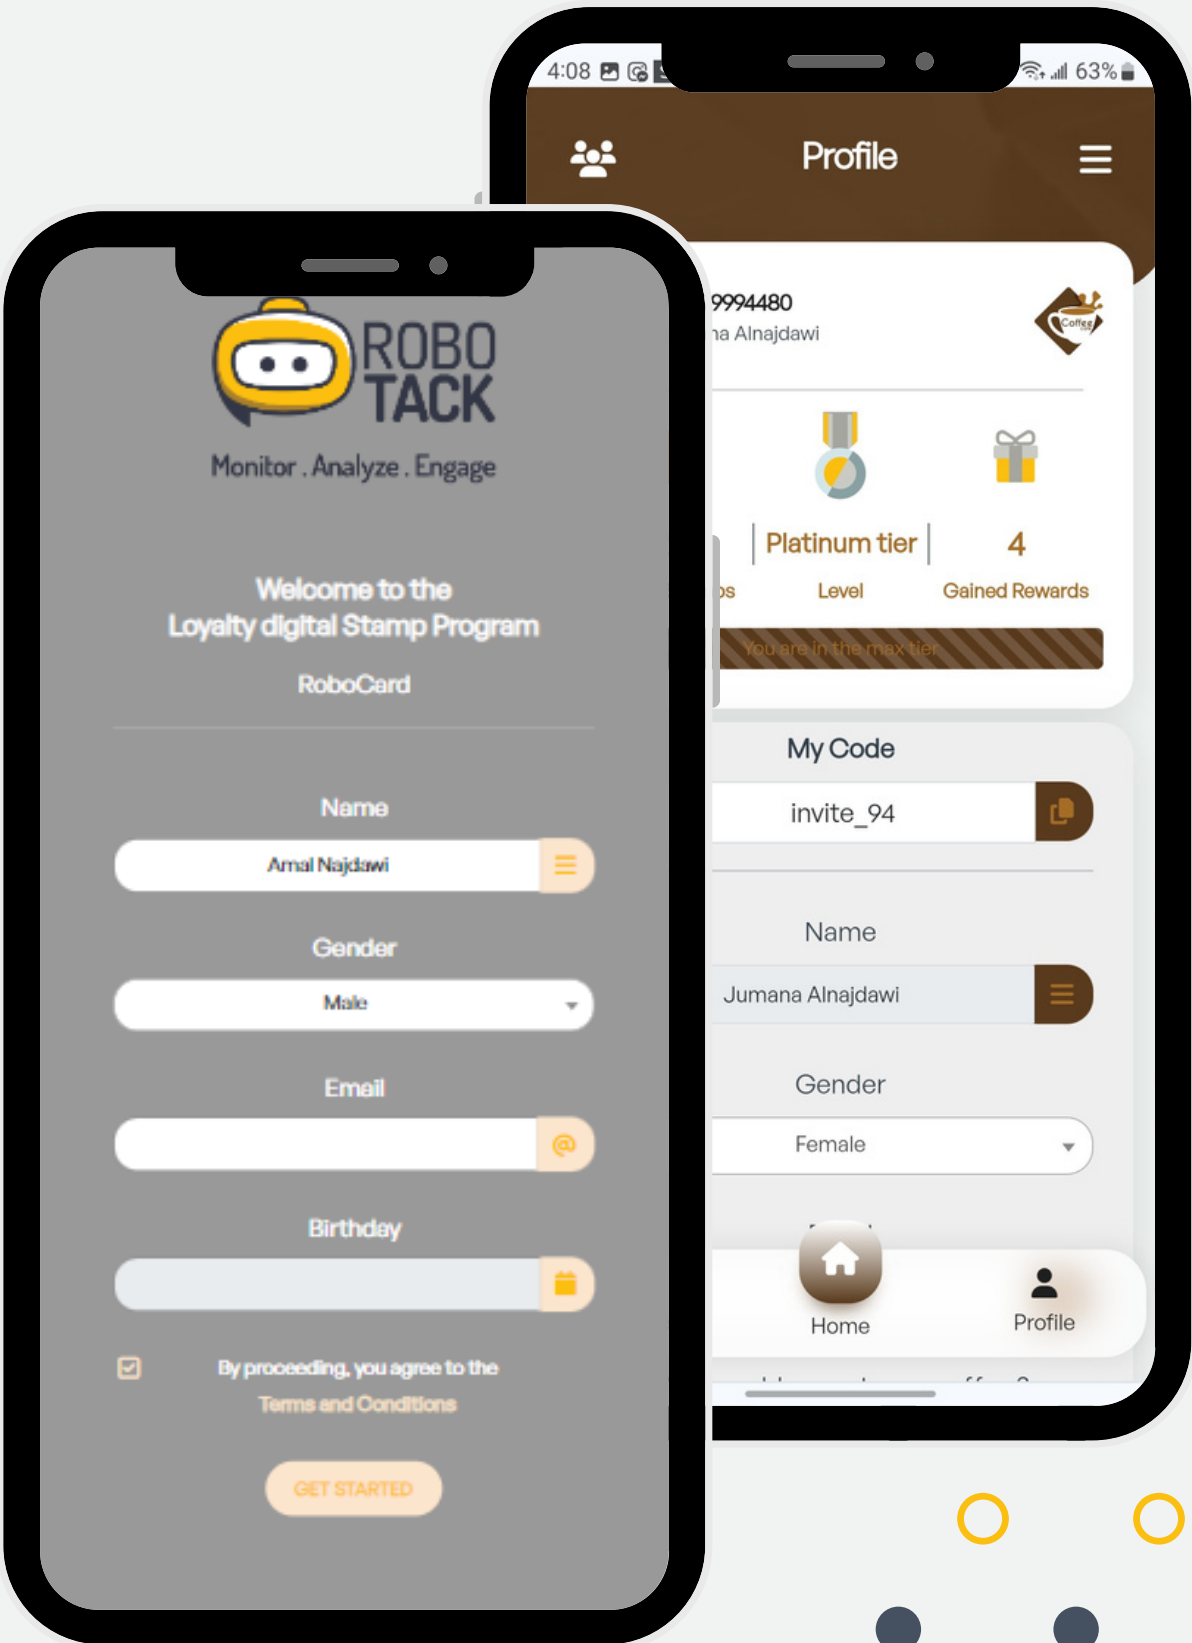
ROBO TACK

Monitor . Analyze . Engage

Welcome to the
Loyalty digital Stamp Program

RoboCard

Name

Amal Najdawi

Gender

Male

Email

Birthday

By proceeding, you agree to the
Terms and Conditions

GET STARTED

4:08 63%

Profile

9994480
na Alnajdawi

Coffee

Platinum tier

4

ps

Level

Gained Rewards

You are in the max tier

My Code

invite_94

Name

Jumana Alnajdawi

Gender

Female

Home

Profile